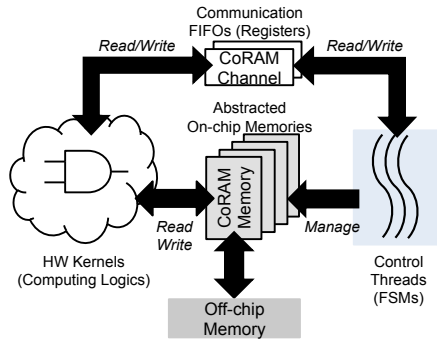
Communication FIFOs (Registers)

Read/Write

CoRAM Channel

Read/Write

Abstracted On-chip Memories

CoRAM Memory

Read Write

Manage

HW Kernels (Computing Logics)

Control Threads (FSMs)

Off-chip Memory